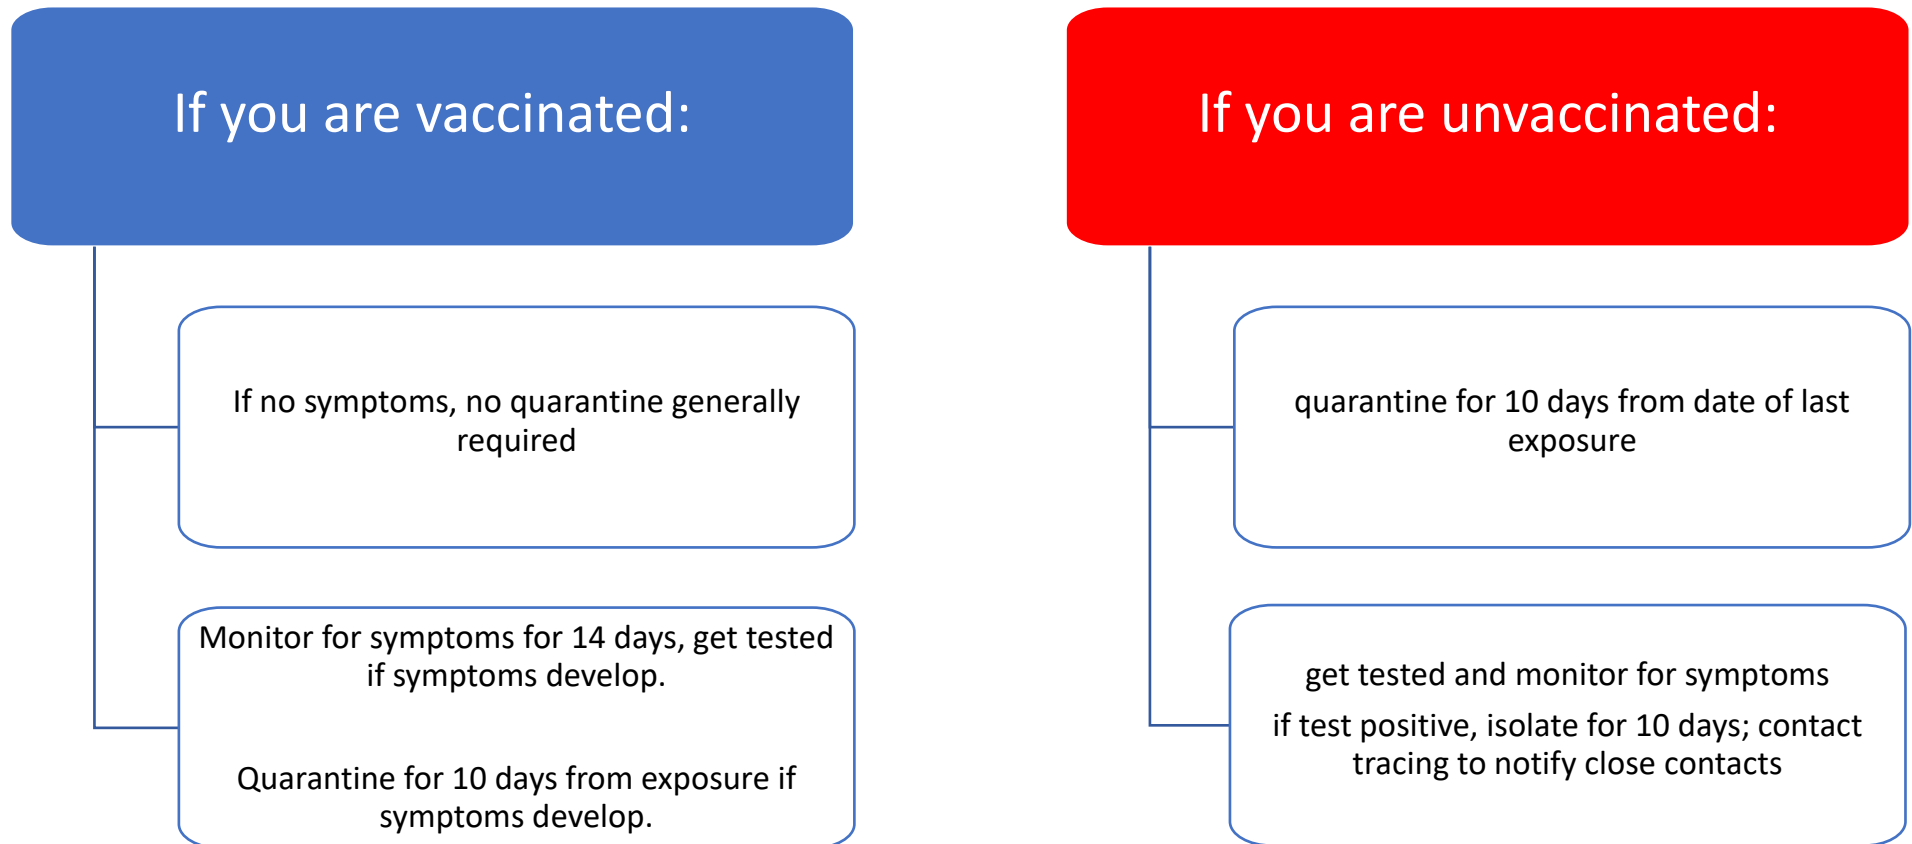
If you are vaccinated:

If no symptoms, no quarantine generally required

Monitor for symptoms for 14 days, get tested if symptoms develop.

Quarantine for 10 days from exposure if symptoms develop.

If you are unvaccinated:

quarantine for 10 days from date of last exposure

get tested and monitor for symptoms

if test positive, isolate for 10 days; contact tracing to notify close contacts